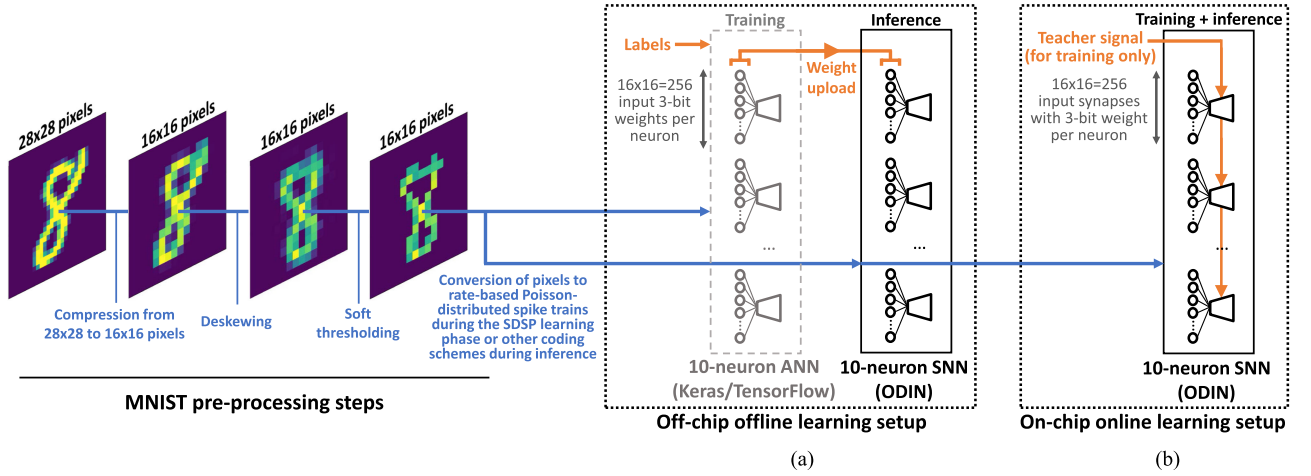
28x28 pixels
16x16 pixels
16x16 pixels
16x16 pixels

Compression from 28x28 to 16x16 pixels
Deskewing
Soft thresholding
Conversion of pixels to rate-based Poisson-distributed spike trains during the SDSP learning phase or other coding schemes during inference

MNIST pre-processing steps

Training
Inference
Labels
16x16=256 input 3-bit weights per neuron
Weight upload
...
...
10-neuron ANN (Keras/TensorFlow)
10-neuron SNN (ODIN)
Off-chip offline learning setup
(a)

Training + inference
Teacher signal (for training only)
16x16=256 input synapses with 3-bit weight per neuron
...
10-neuron SNN (ODIN)
On-chip online learning setup
(b)